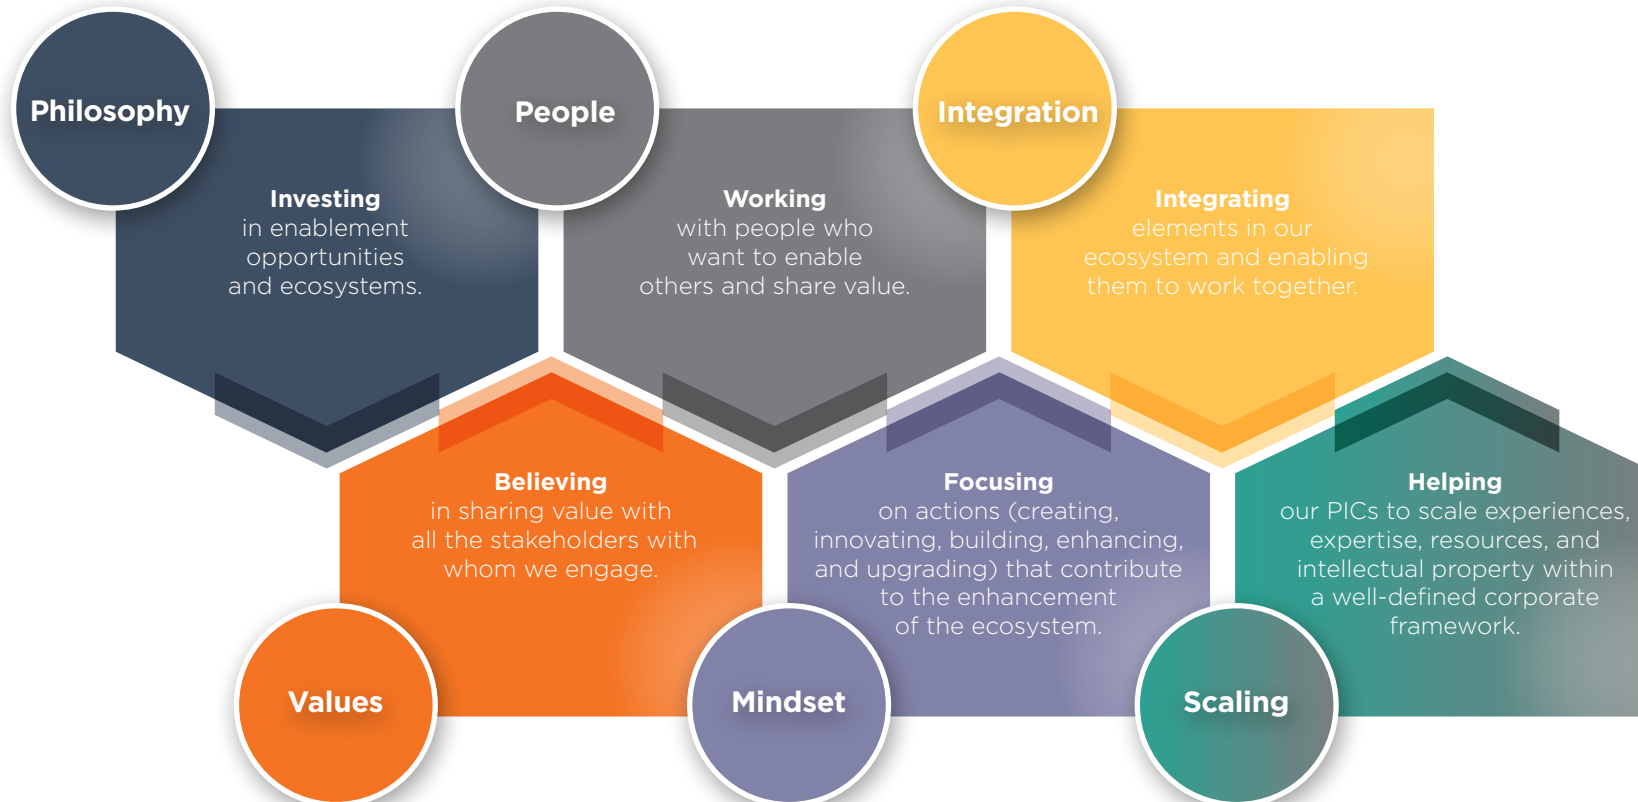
Philosophy

Investing
in enablement opportunities and ecosystems.

People

Working
with people who want to enable others and share value.

Integration

Integrating
elements in our ecosystem and enabling them to work together.

Believing
in sharing value with all the stakeholders with whom we engage.

Values

Focusing
on actions (creating, innovating, building, enhancing, and upgrading) that contribute to the enhancement of the ecosystem.

Mindset

Helping
our PICs to scale experiences, expertise, resources, and intellectual property within a well-defined corporate framework.

Scaling